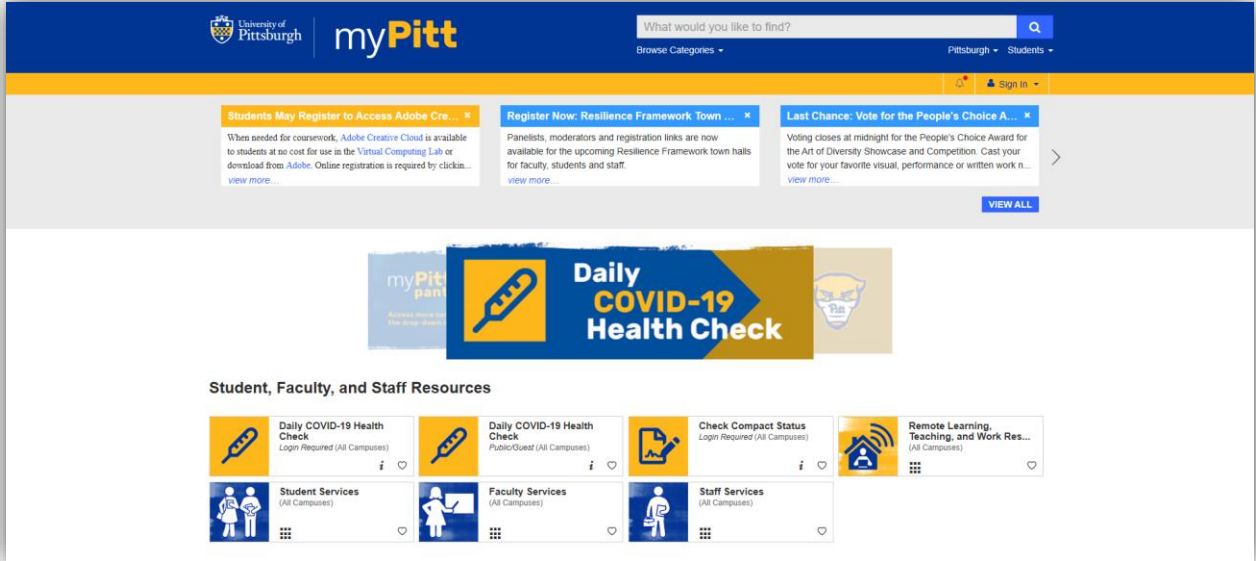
University of Pittsburgh

myPitt

What would you like to find?

Browse Categories ▾

Pittsburgh ▾ Students ▾

Sign In ▾

Students May Register to Access Adobe Cre... ×

When needed for coursework, Adobe Creative Cloud is available to students at no cost for use in the Virtual Computing Lab or download from Adobe. Online registration is required by clickin...

view more...

Register Now: Resilience Framework Town ... ×

Panelists, moderators and registration links are now available for the upcoming Resilience Framework town halls for faculty, students and staff.

view more...

Last Chance: Vote for the People's Choice A... ×

Voting closes at midnight for the People's Choice Award for the Art of Diversity Showcase and Competition. Cast your vote for your favorite visual, performance or written work n...

view more...

VIEW ALL

myPitt pant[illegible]

Access more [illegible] the drop-down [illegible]

Daily COVID-19 Health Check

Pitt

Student, Faculty, and Staff Resources

Daily COVID-19 Health Check
Login Required (All Campuses)

Daily COVID-19 Health Check
Public/Guest (All Campuses)

Check Compact Status
Login Required (All Campuses)

Remote Learning, Teaching, and Work Res...
(All Campuses)

Student Services
(All Campuses)

Faculty Services
(All Campuses)

Staff Services
(All Campuses)